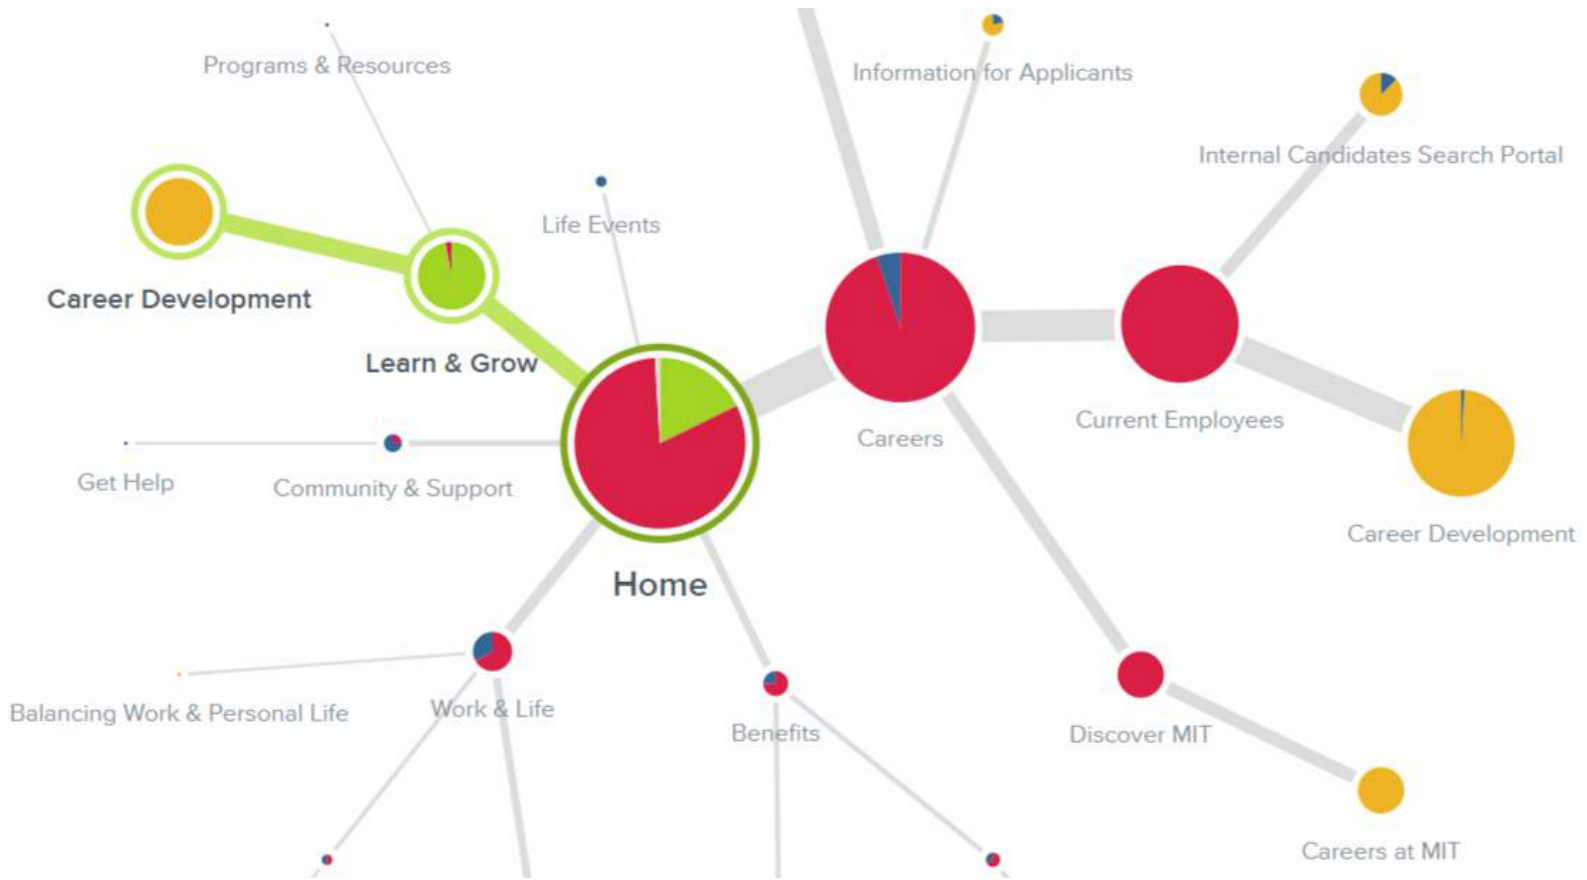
Programs & Resources

Information for Applicants

Internal Candidates Search Portal

Life Events

Career Development

Learn & Grow

Careers

Current Employees

Get Help

Community & Support

Career Development

Home

Balancing Work & Personal Life

Work & Life

Benefits

Discover MIT

Careers at MIT